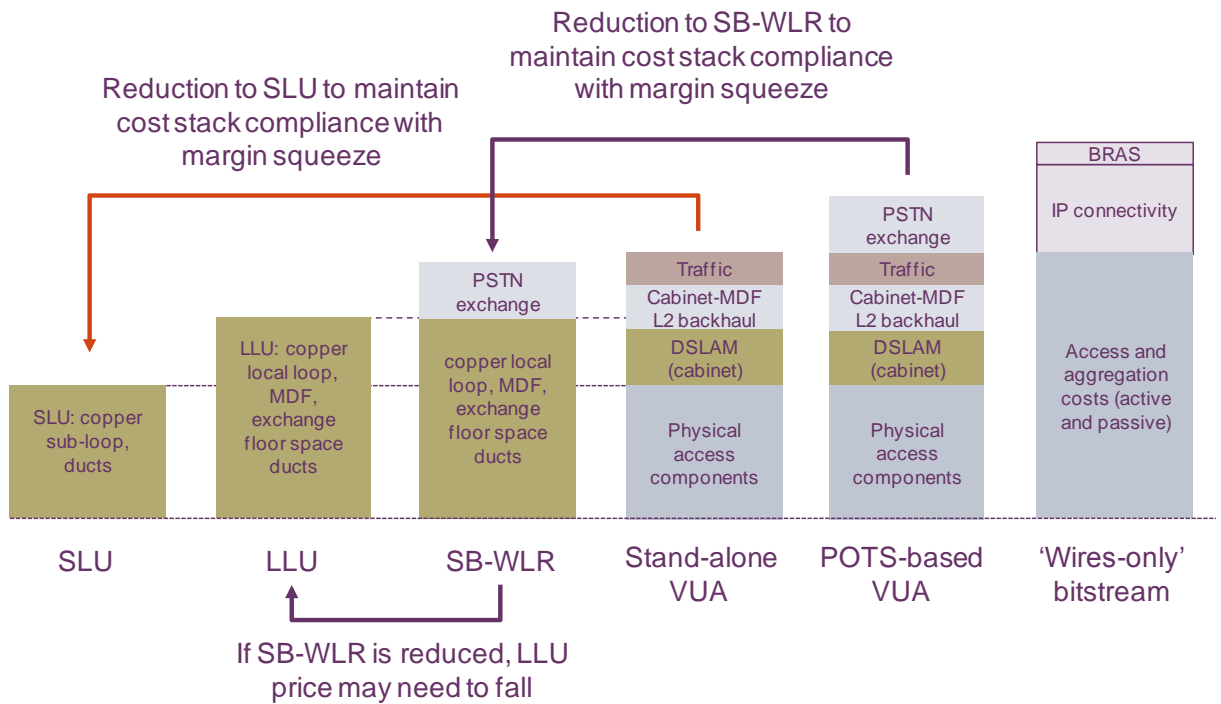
Reduction to SB-WLR to maintain cost stack compliance with margin squeeze

Reduction to SLU to maintain cost stack compliance with margin squeeze

BRAS

IP connectivity

PSTN exchange

PSTN exchange

Traffic

Traffic

Cabinet-MDF L2 backhaul

Cabinet-MDF L2 backhaul

LLU: copper local loop, MDF, exchange floor space ducts

copper local loop, MDF, exchange floor space ducts

DSLAM (cabinet)

DSLAM (cabinet)

Access and aggregation costs (active and passive)

SLU: copper sub-loop, ducts

Physical access components

Physical access components

SLU

LLU

SB-WLR

Stand-alone VUA

POTS-based VUA

'Wires-only' bitstream

If SB-WLR is reduced, LLU price may need to fall